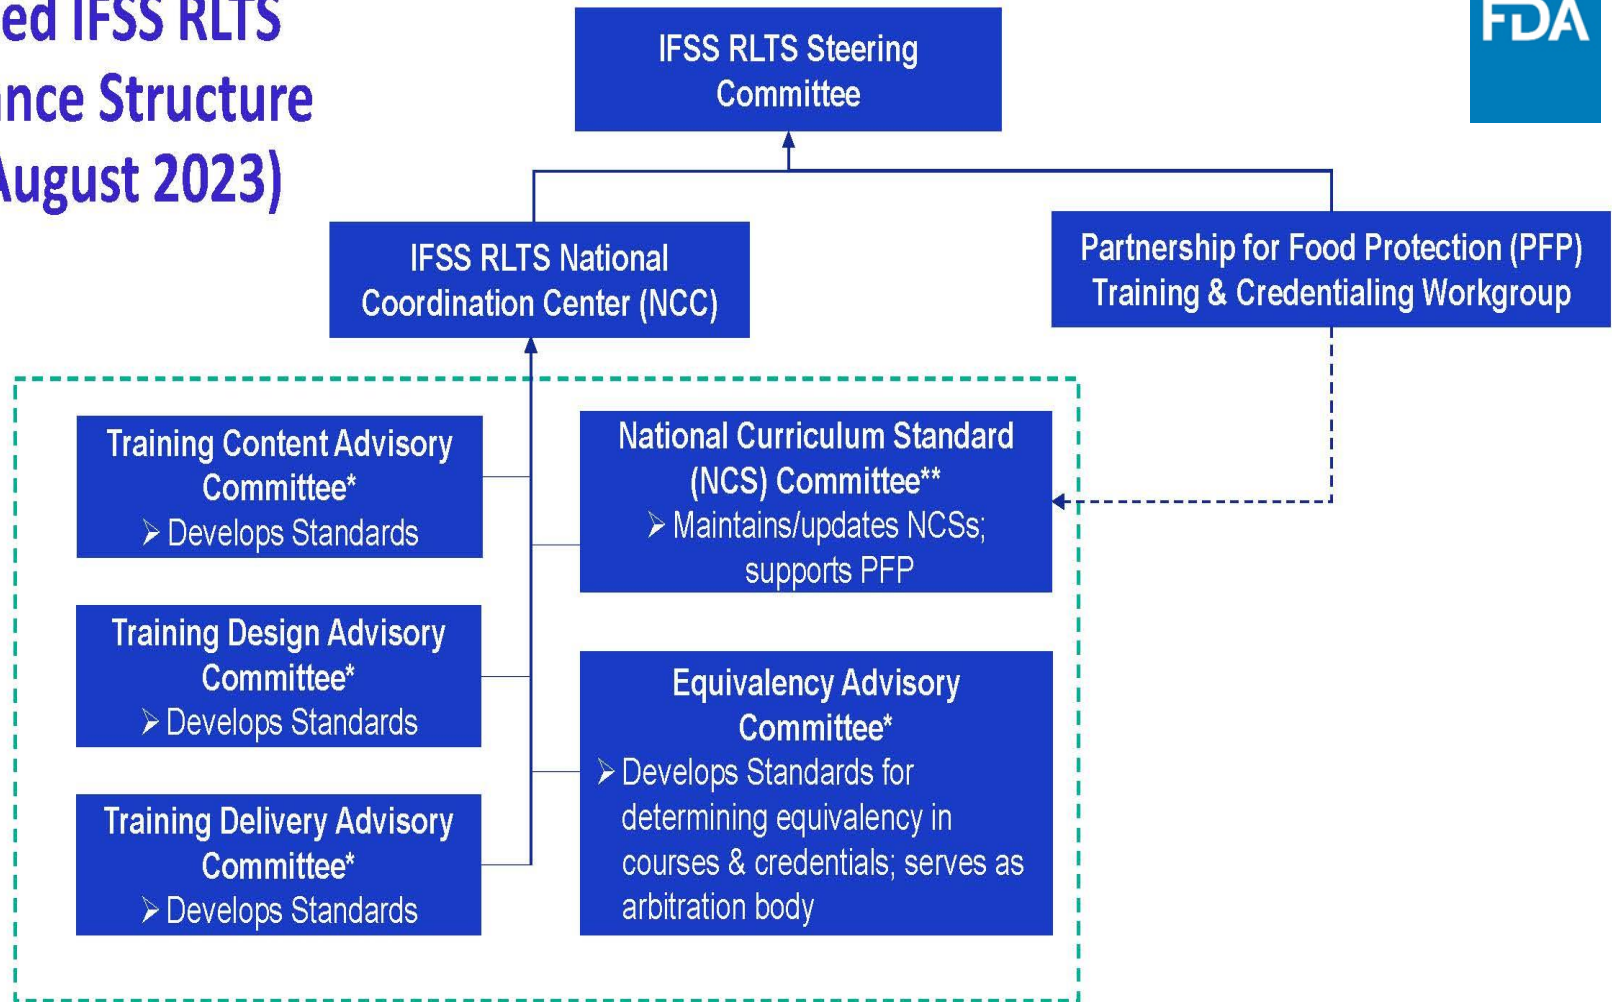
ed IFSS RLTS
nce Structure
ugust 2023)

FDA

IFSS RLTS Steering Committee

IFSS RLTS National Coordination Center (NCC)

Partnership for Food Protection (PFP) Training & Credentialing Workgroup

Training Content Advisory Committee*
➢ Develops Standards

Training Design Advisory Committee*
➢ Develops Standards

Training Delivery Advisory Committee*
➢ Develops Standards

National Curriculum Standard (NCS) Committee**
➢ Maintains/updates NCSs; supports PFP

Equivalency Advisory Committee*
➢ Develops Standards for determining equivalency in courses & credentials; serves as arbitration body